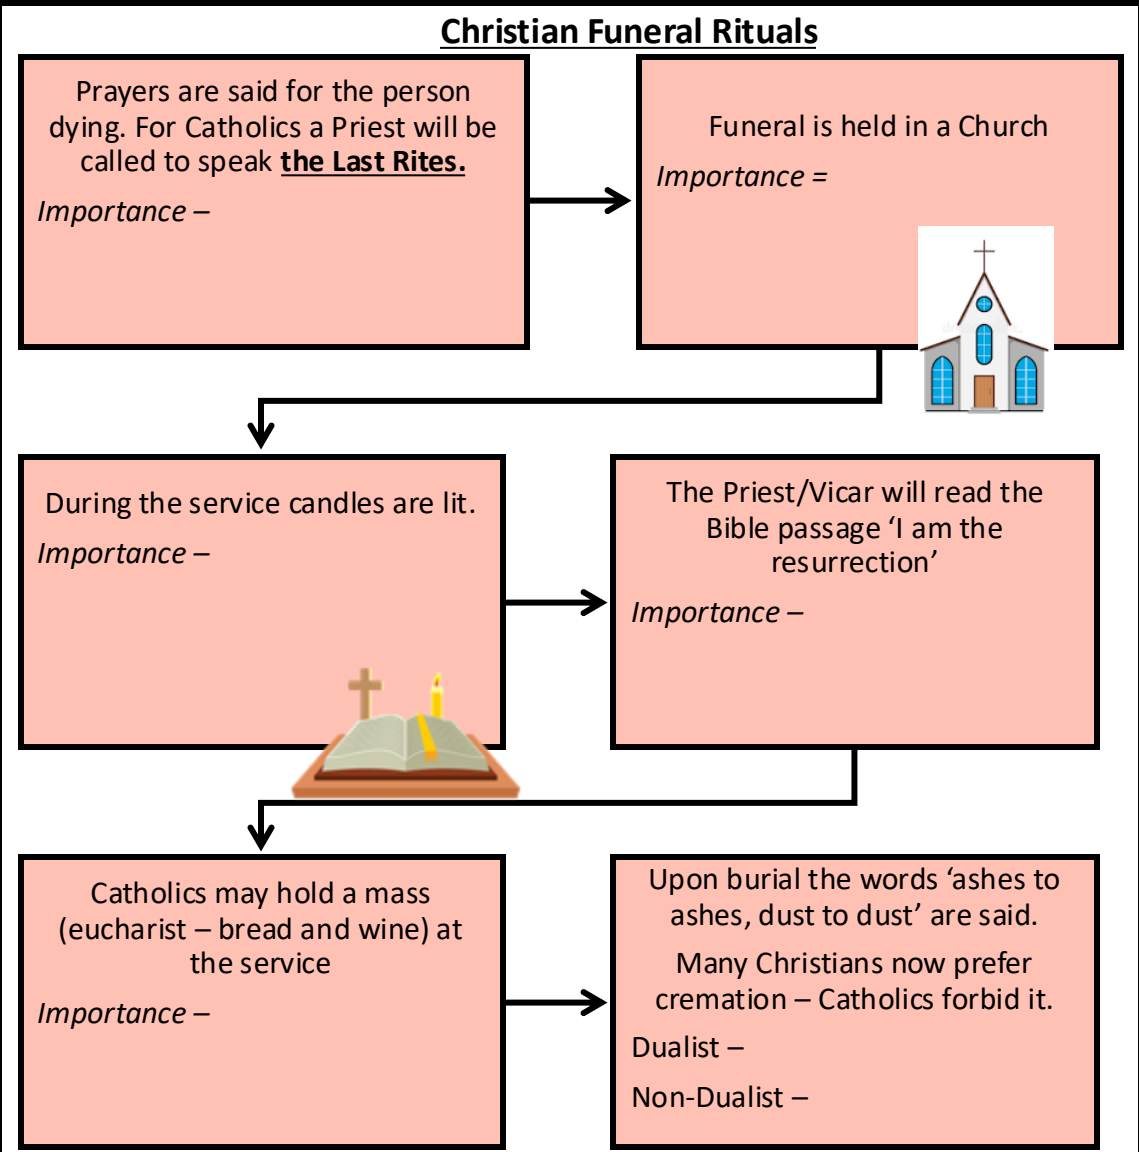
Christian Funeral Rituals

Prayers are said for the person dying. For Catholics a Priest will be called to speak **the Last Rites.**

Importance –

Funeral is held in a Church

Importance =

During the service candles are lit.

Importance –

The Priest/Vicar will read the Bible passage ‘I am the resurrection’

Importance –

Catholics may hold a mass (eucharist – bread and wine) at the service

Importance –

Upon burial the words ‘ashes to ashes, dust to dust’ are said.

Many Christians now prefer cremation – Catholics forbid it.

Dualist –

Non-Dualist –